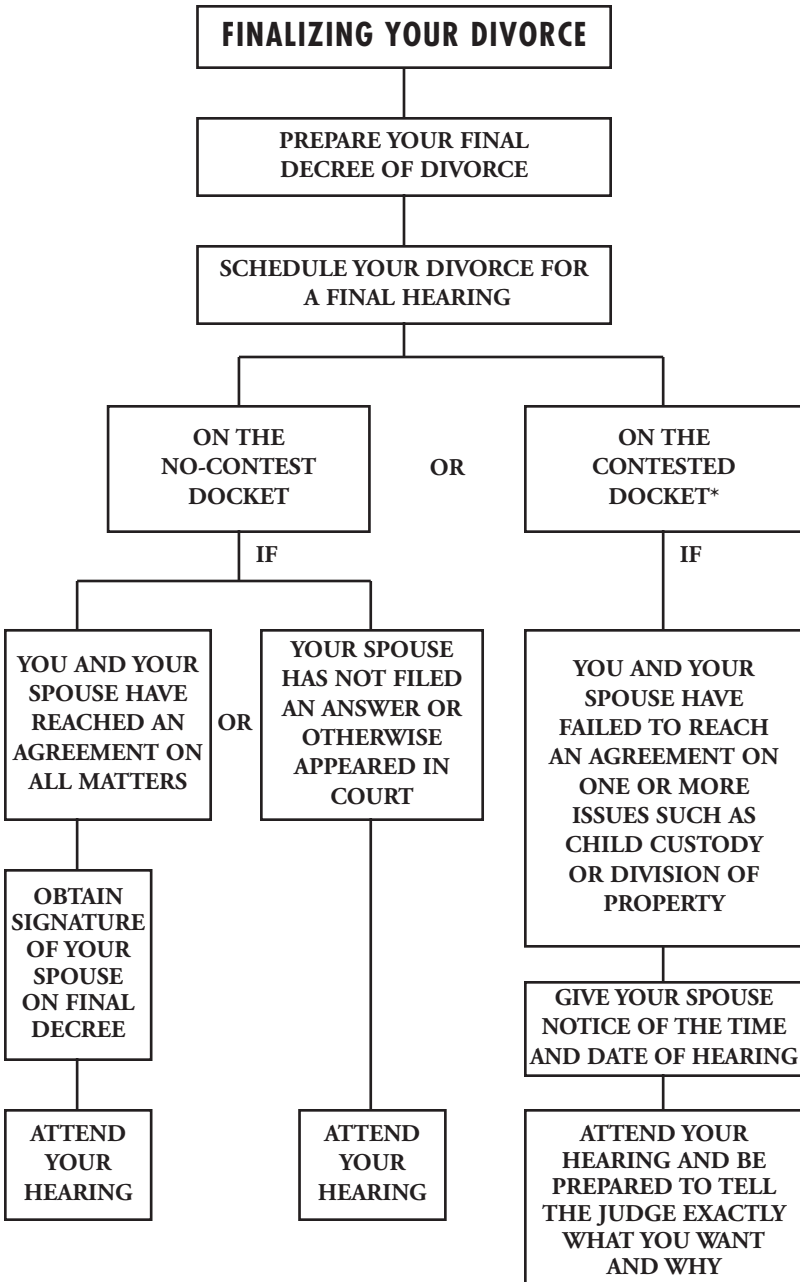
FINALIZING YOUR DIVORCE

PREPARE YOUR FINAL DECREE OF DIVORCE

SCHEDULE YOUR DIVORCE FOR A FINAL HEARING

ON THE NO-CONTEST DOCKET

OR

ON THE CONTESTED DOCKET*

IF

YOU AND YOUR SPOUSE HAVE REACHED AN AGREEMENT ON ALL MATTERS

OR

YOUR SPOUSE HAS NOT FILED AN ANSWER OR OTHERWISE APPEARED IN COURT

OBTAIN SIGNATURE OF YOUR SPOUSE ON FINAL DECREE

ATTEND YOUR HEARING

ATTEND YOUR HEARING

IF

YOU AND YOUR SPOUSE HAVE FAILED TO REACH AN AGREEMENT ON ONE OR MORE ISSUES SUCH AS CHILD CUSTODY OR DIVISION OF PROPERTY

GIVE YOUR SPOUSE NOTICE OF THE TIME AND DATE OF HEARING

ATTEND YOUR HEARING AND BE PREPARED TO TELL THE JUDGE EXACTLY WHAT YOU WANT AND WHY